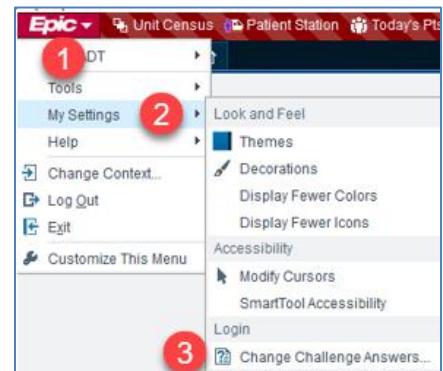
Epic
Unit Census
Patient Station
Today's Pts
1
DT
Tools
My Settings
2
Help
Change Context...
Log Out
Exit
Customize This Menu
Look and Feel
Themes
Decorations
Display Fewer Colors
Display Fewer Icons
Accessibility
Modify Cursors
SmartTool Accessibility
Login
3
Change Challenge Answers...